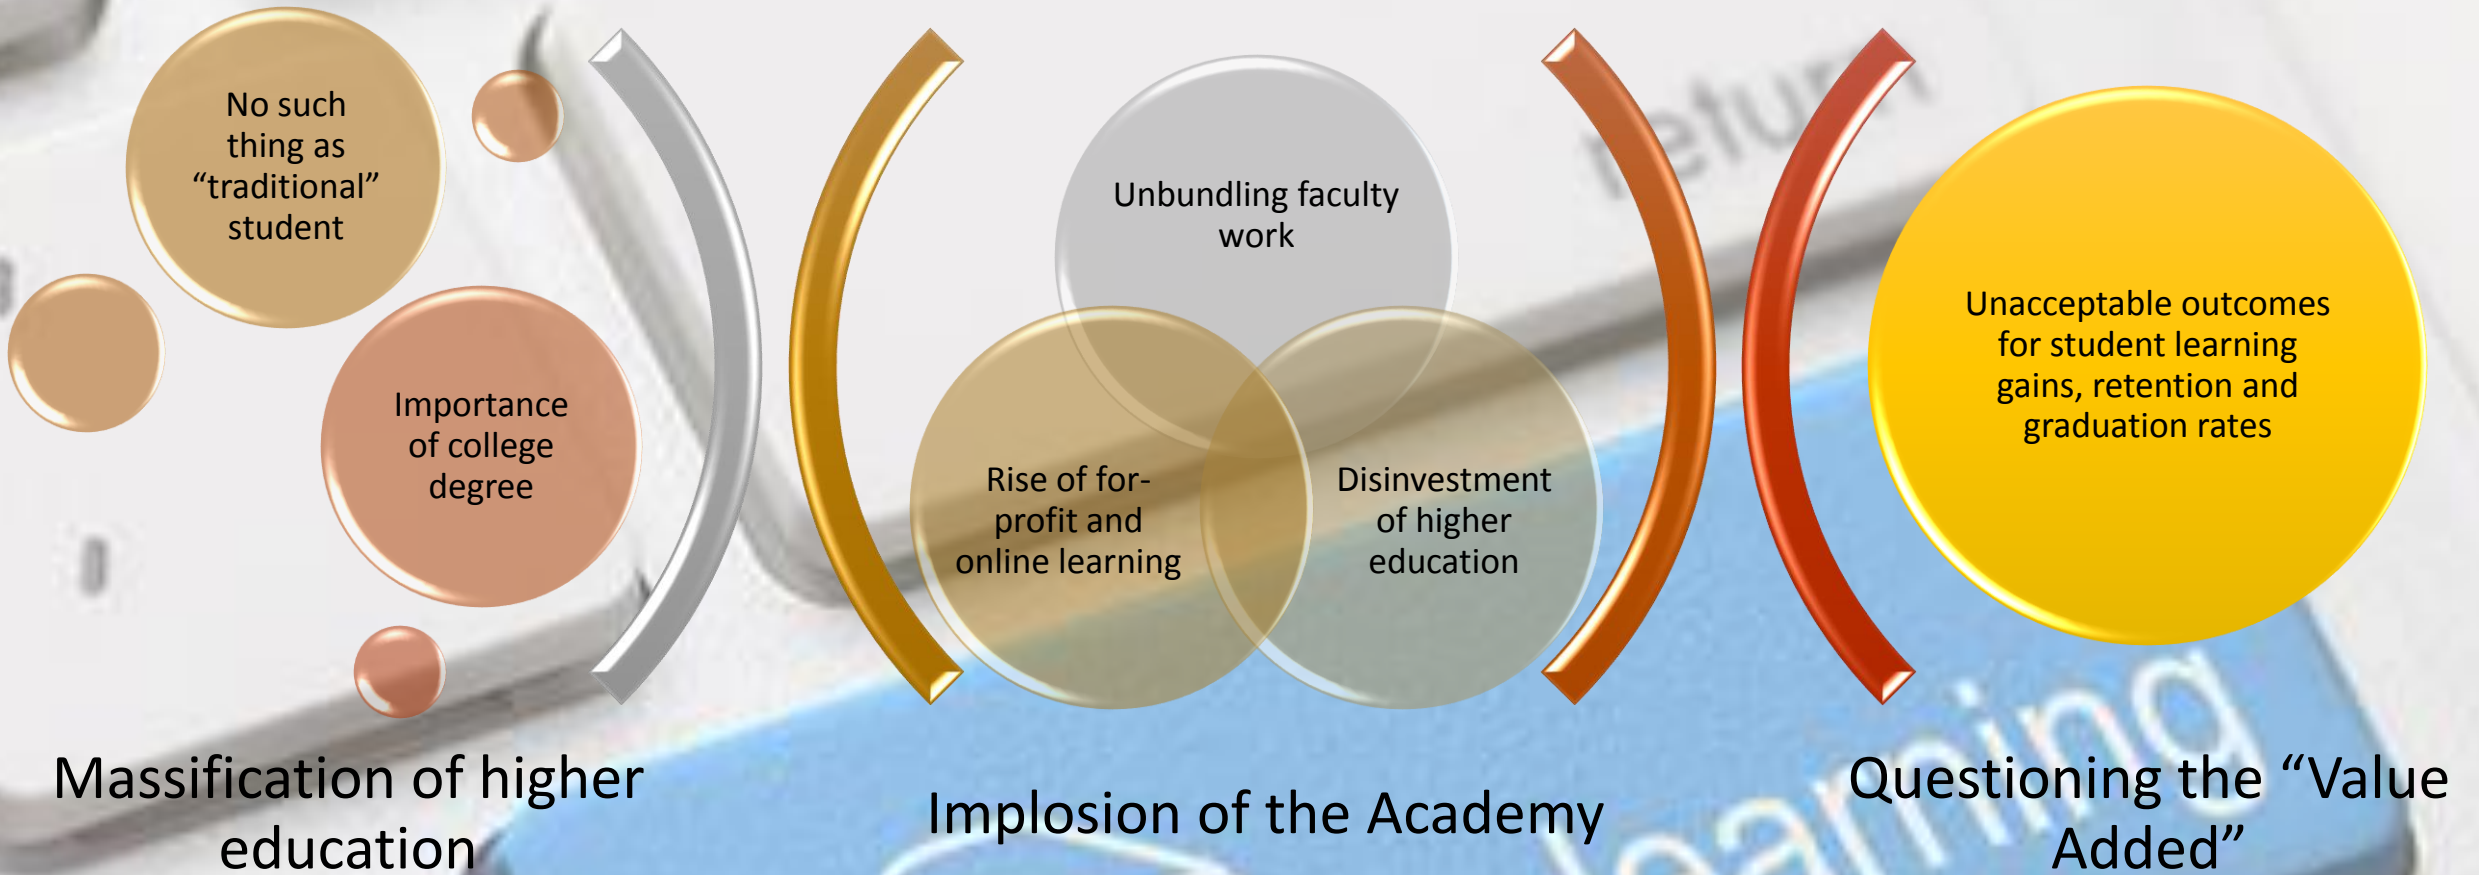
No such thing as “traditional” student

Importance of college degree

Massification of higher education

Unbundling faculty work

Rise of for-profit and online learning

Disinvestment of higher education

Implosion of the Academy

Unacceptable outcomes for student learning gains, retention and graduation rates

Questioning the “Value Added”

return

learning